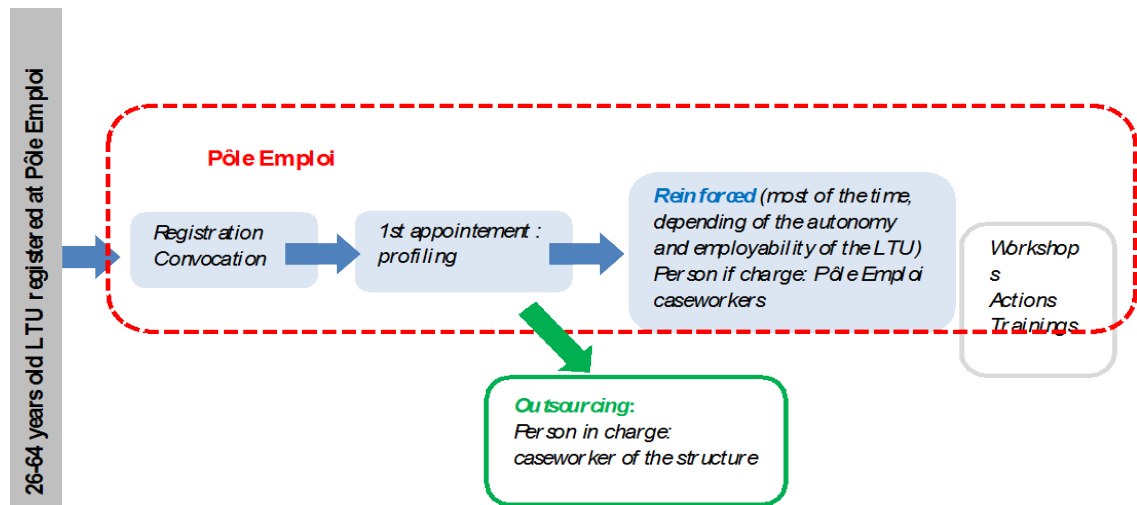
26-64 years old LTU registered at Pôle Emploi

Pôle Emploi

Registration Convocation

1st appointement : profiling

Reinforced (most of the time, depending of the autonomy and employability of the LTU) Person if charge: Pôle Emploi caseworkers

Workshops Actions Trainings

Outsourcing: Person in charge: caseworker of the structure